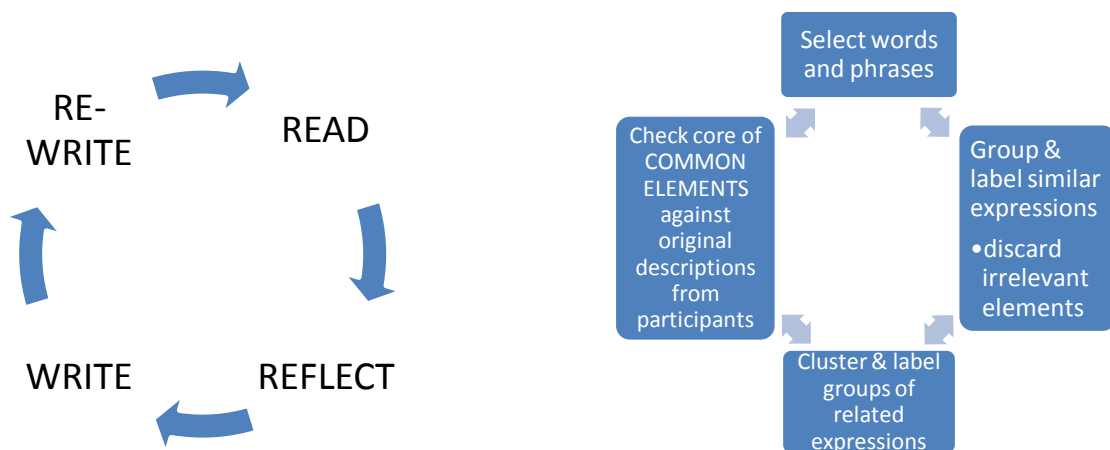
RE-WRITE

READ

REFLECT

WRITE

Select words and phrases

Group & label similar expressions
•discard irrelevant elements

Cluster & label groups of related expressions

Check core of COMMON ELEMENTS against original descriptions from participants